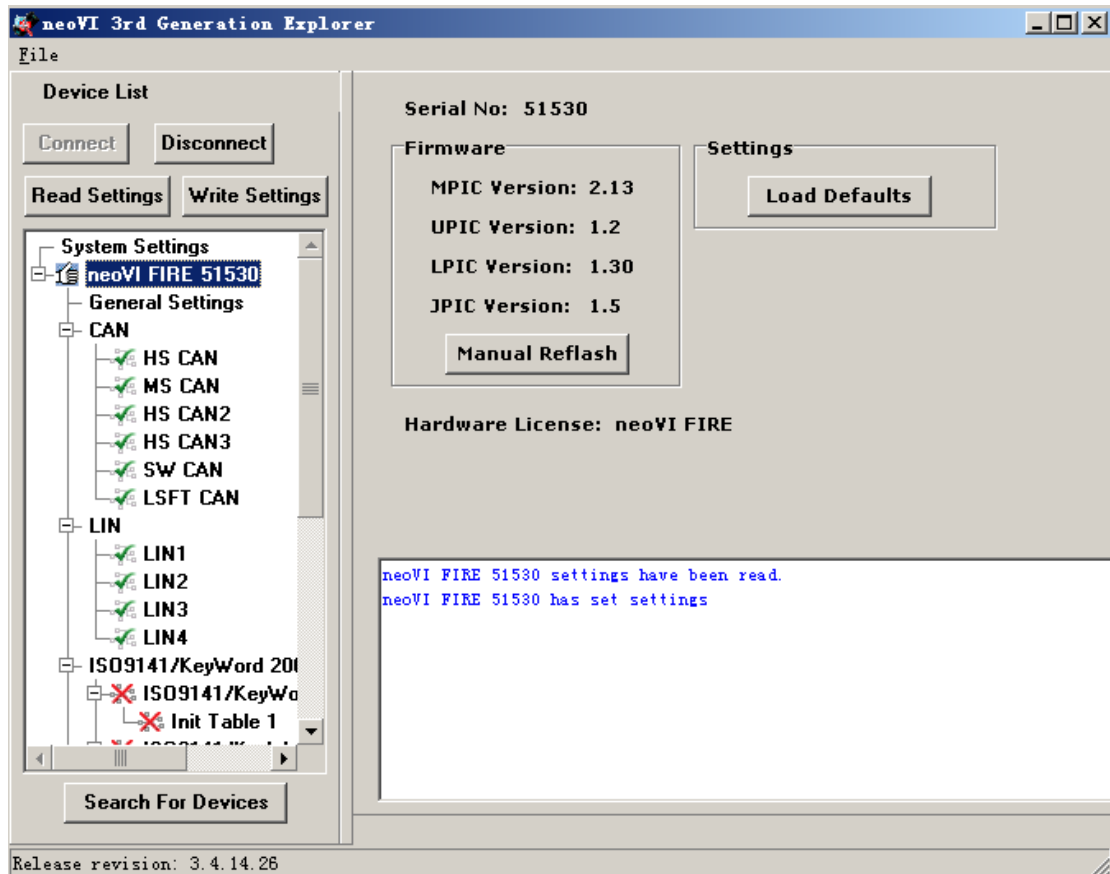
neoVI 3rd Generation Explorer

File

Device List

Connect

Disconnect

Read Settings

Write Settings

System Settings
neoVI FIRE 51530
General Settings
CAN
HS CAN
MS CAN
HS CAN2
HS CAN3
SW CAN
LSFT CAN
LIN
LIN1
LIN2
LIN3
LIN4
ISO9141/KeyWord 20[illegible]
ISO9141/KeyWo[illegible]
Init Table 1
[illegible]

Search For Devices

Serial No: 51530

Firmware

MPIC Version: 2.13

UPIC Version: 1.2

LPIC Version: 1.30

JPIC Version: 1.5

Manual Reflash

Settings

Load Defaults

Hardware License: neoVI FIRE

neoVI FIRE 51530 settings have been read.
neoVI FIRE 51530 has set settings

Release revision: 3.4.14.26